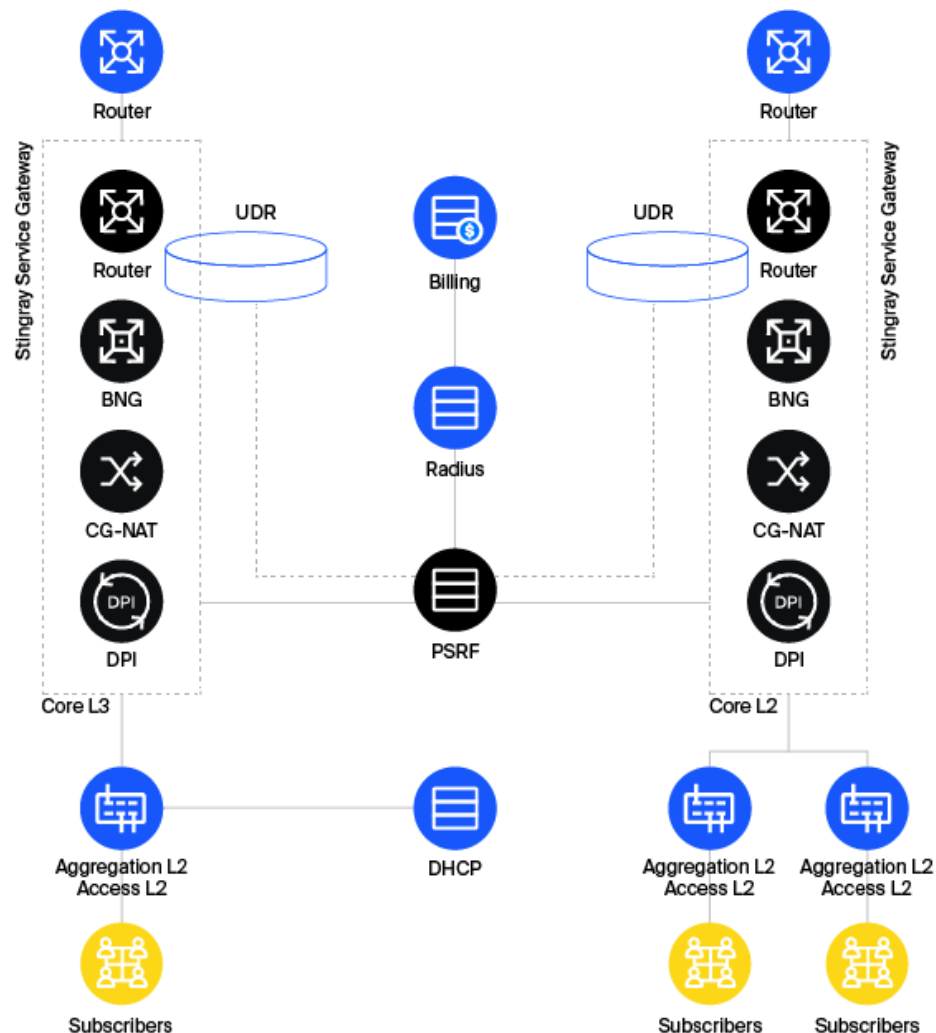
Router

Router

Stingray Service Gateway

Stingray Service Gateway

Router

UDR

Billing

UDR

Router

BNG

Radius

BNG

CG-NAT

CG-NAT

DPI

DPI

PSRF

DPI

DPI

Core L3

Core L2

Aggregation L2
Access L2

DHCP

Aggregation L2
Access L2

Aggregation L2
Access L2

Subscribers

Subscribers

Subscribers